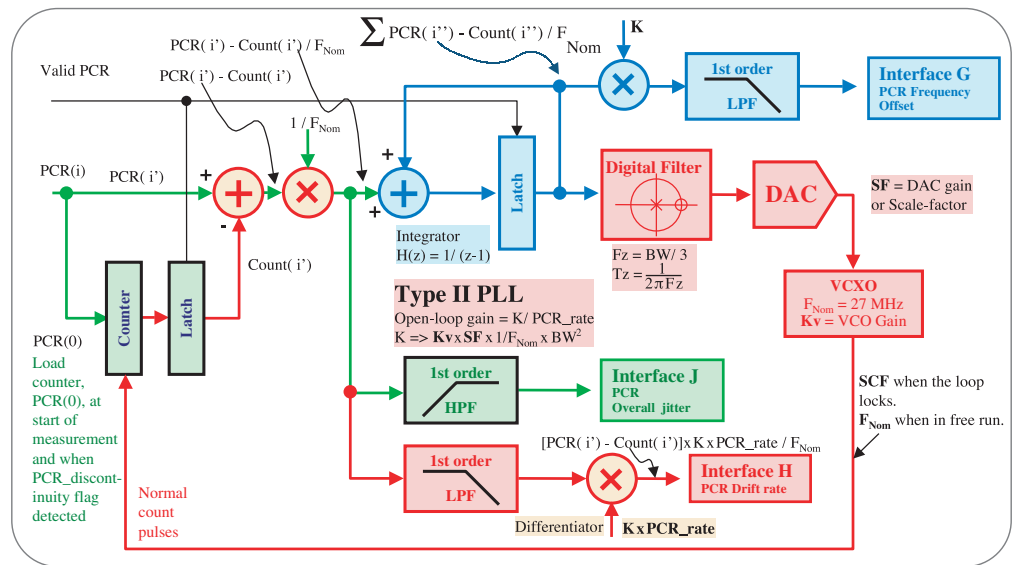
$\sum$ PCR( i'') - Count( i'') / F$_{Nom}$

K

PCR( i') - Count( i') / F$_{Nom}$

Valid PCR

PCR( i') - Count( i')

1st order

LPF

Interface G

PCR Frequency Offset

1 / F$_{Nom}$

PCR(i)

PCR( i')

+

-

+

+

Latch

Digital Filter

DAC

SF = DAC gain or Scale-factor

Counter

Latch

Count( i')

Integrator

H(z) = 1/ (z-1)

Fz = BW/ 3

Tz = $\frac{1}{2\pi Fz}$

VCXO

F$_{Nom}$ = 27 MHz

Kv = VCO Gain

Type II PLL

Open-loop gain = K/ PCR_rate

K => Kv x SF x 1/F$_{Nom}$ x BW$^2$

PCR(0)

Load counter, PCR(0), at start of measurement and when PCR_discontinuity flag detected

1st order

HPF

Interface J

PCR

Overall jitter

SCF when the loop locks.

F$_{Nom}$ when in free run.

[PCR( i') - Count( i')] x K x PCR_rate / F$_{Nom}$

1st order

LPF

Interface H

PCR Drift rate

Normal count pulses

Differentiator

K x PCR_rate